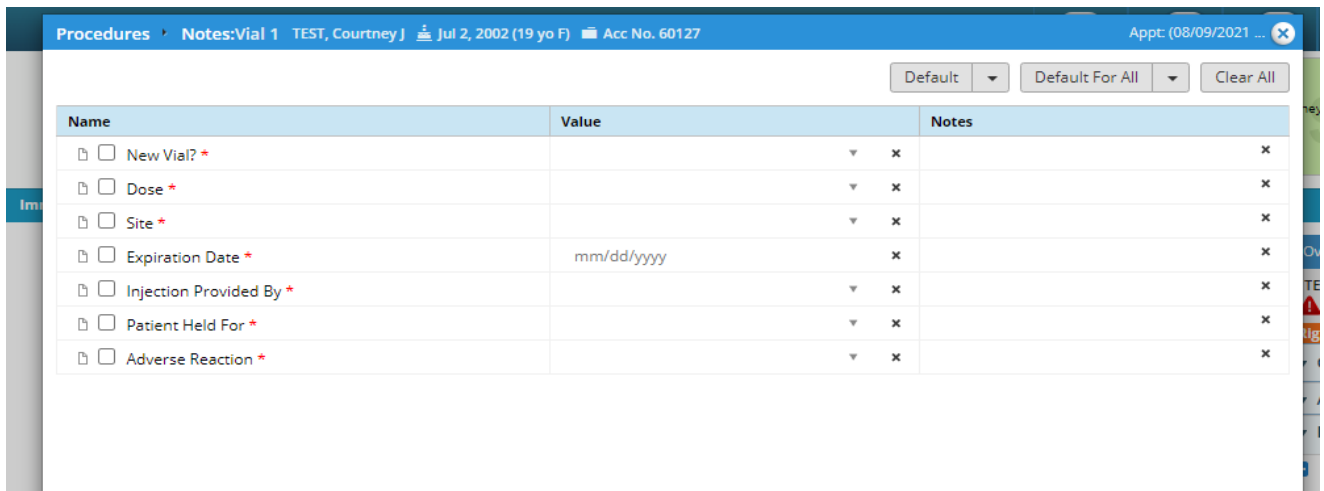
Procedures ‣ Notes:Vial 1 TEST, Courtney J Jul 2, 2002 (19 yo F) Acc No. 60127 Appt: (08/09/2021 ...

Default Default For All Clear All

| Name | Value | Notes |
|---|---|---|
| New Vial? * | | |
| Dose * | | |
| Site * | | |
| Expiration Date * | mm/dd/yyyy | |
| Injection Provided By * | | |
| Patient Held For * | | |
| Adverse Reaction * | | |

Imı

ney

Ov

TE

Ilg